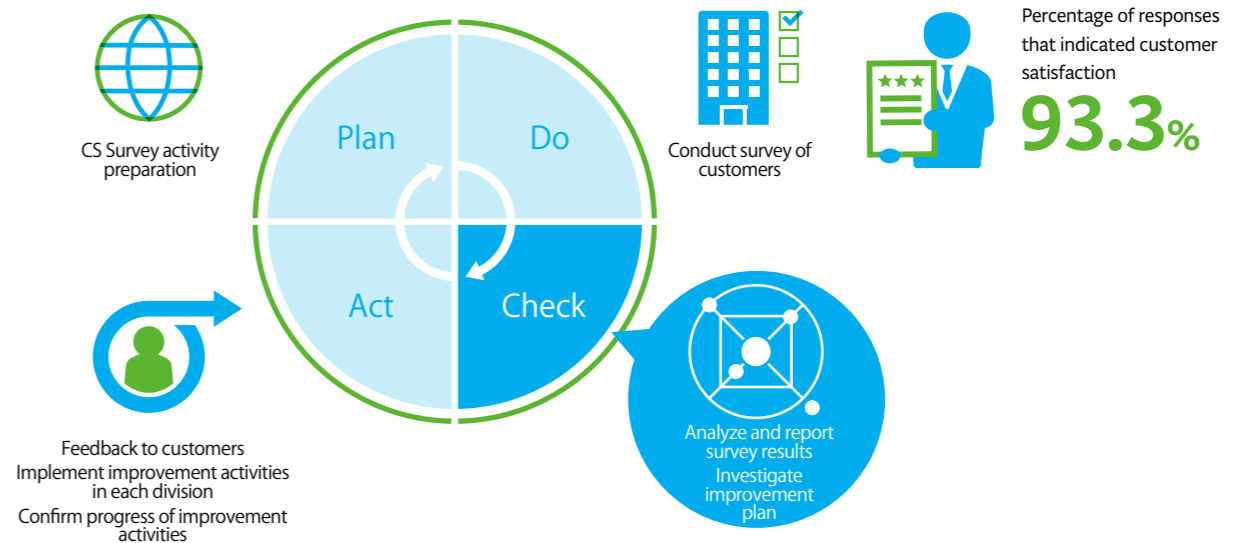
CS Survey activity preparation

Plan

Do

Conduct survey of customers

Percentage of responses that indicated customer satisfaction

93.3%

Act

Check

Analyze and report survey results

Investigate improvement plan

Feedback to customers

Implement improvement activities in each division

Confirm progress of improvement activities